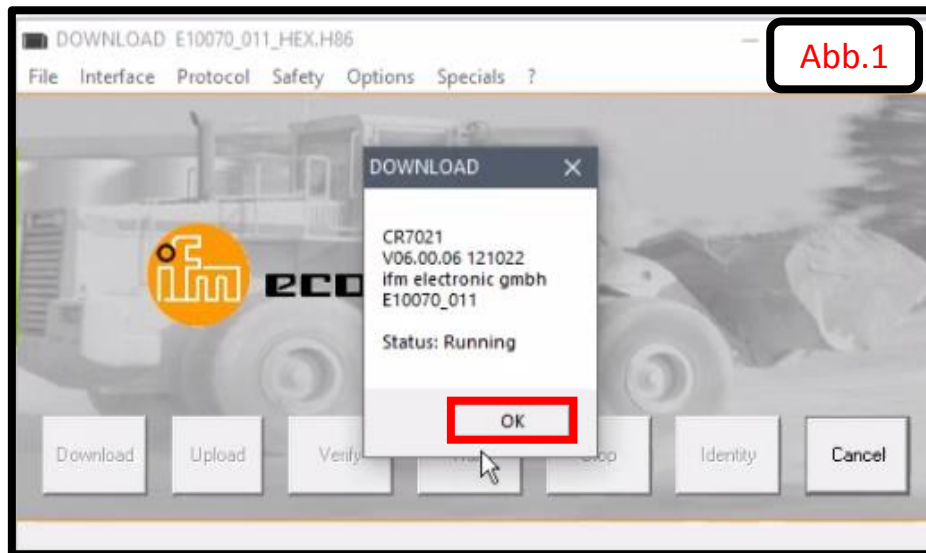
DOWNLOAD E10070_011_HEX.H86

Abb.1

File Interface Protocol Safety Options Specials ?

ifm eco

DOWNLOAD ✕

CR7021
V06.00.06 121022
ifm electronic gmbh
E10070_011

Status: Running

OK

Download Upload Verify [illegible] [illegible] Identity Cancel